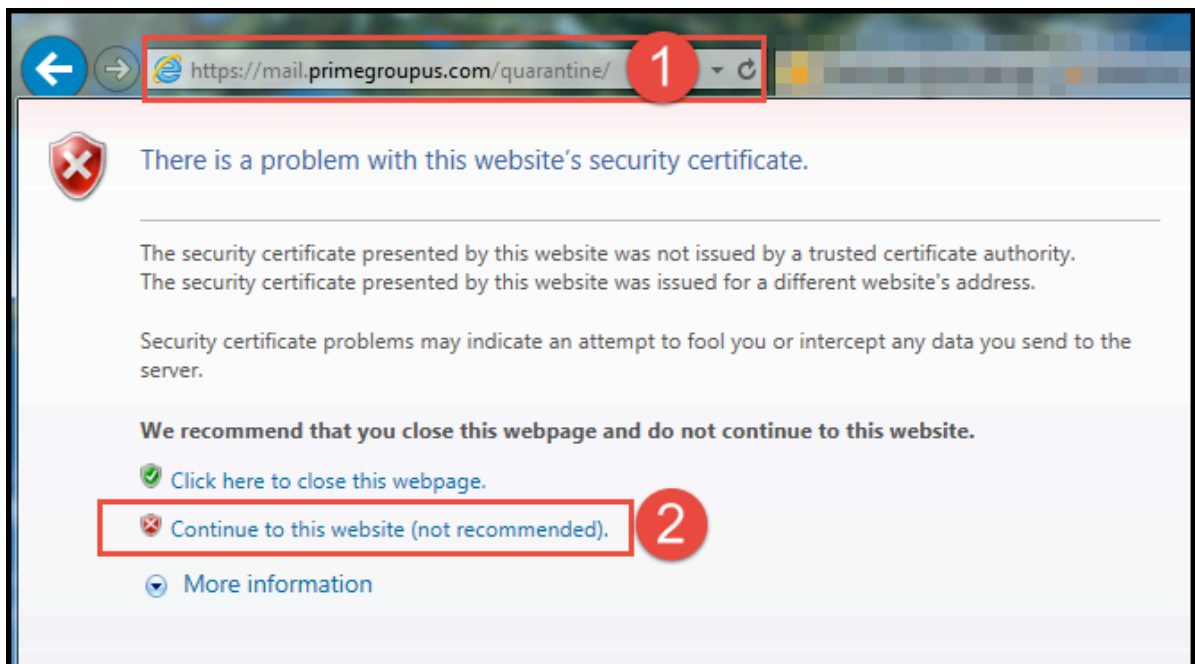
https://mail.primegroupus.com/quarantine/

1

There is a problem with this website's security certificate.

The security certificate presented by this website was not issued by a trusted certificate authority.
The security certificate presented by this website was issued for a different website's address.

Security certificate problems may indicate an attempt to fool you or intercept any data you send to the server.

**We recommend that you close this webpage and do not continue to this website.**

Click here to close this webpage.

Continue to this website (not recommended).

2

More information